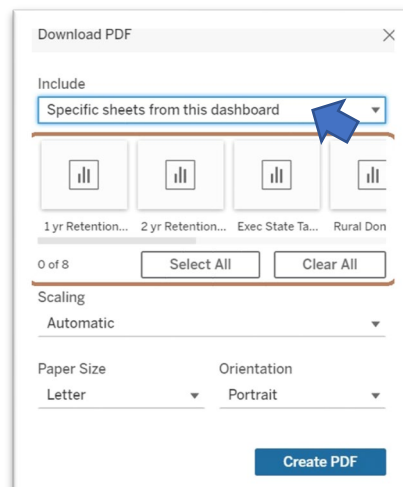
Download PDF

Include

Specific sheets from this dashboard

1 yr Retention... 2 yr Retention... Exec State Ta... Rural Don

0 of 8

Select All

Clear All

Scaling

Automatic

Paper Size

Letter

Orientation

Portrait

Create PDF